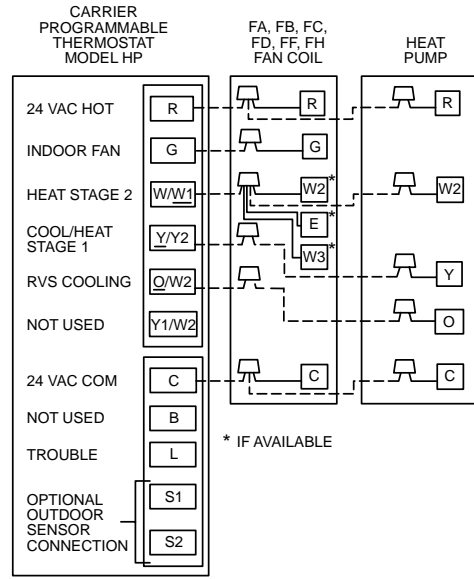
CARRIER PROGRAMMABLE THERMOSTAT MODEL HP

FA, FB, FC, FD, FF, FH FAN COIL

HEAT PUMP

24 VAC HOT
R

INDOOR FAN
G

HEAT STAGE 2
W/W1

COOL/HEAT STAGE 1
Y/Y2

RVS COOLING
O/W2

NOT USED
Y1/W2

24 VAC COM
C

NOT USED
B

TROUBLE
L

OPTIONAL OUTDOOR SENSOR CONNECTION
S1
S2

R
G
W2*
E*
W3*
C

R
W2
Y
O
C

* IF AVAILABLE